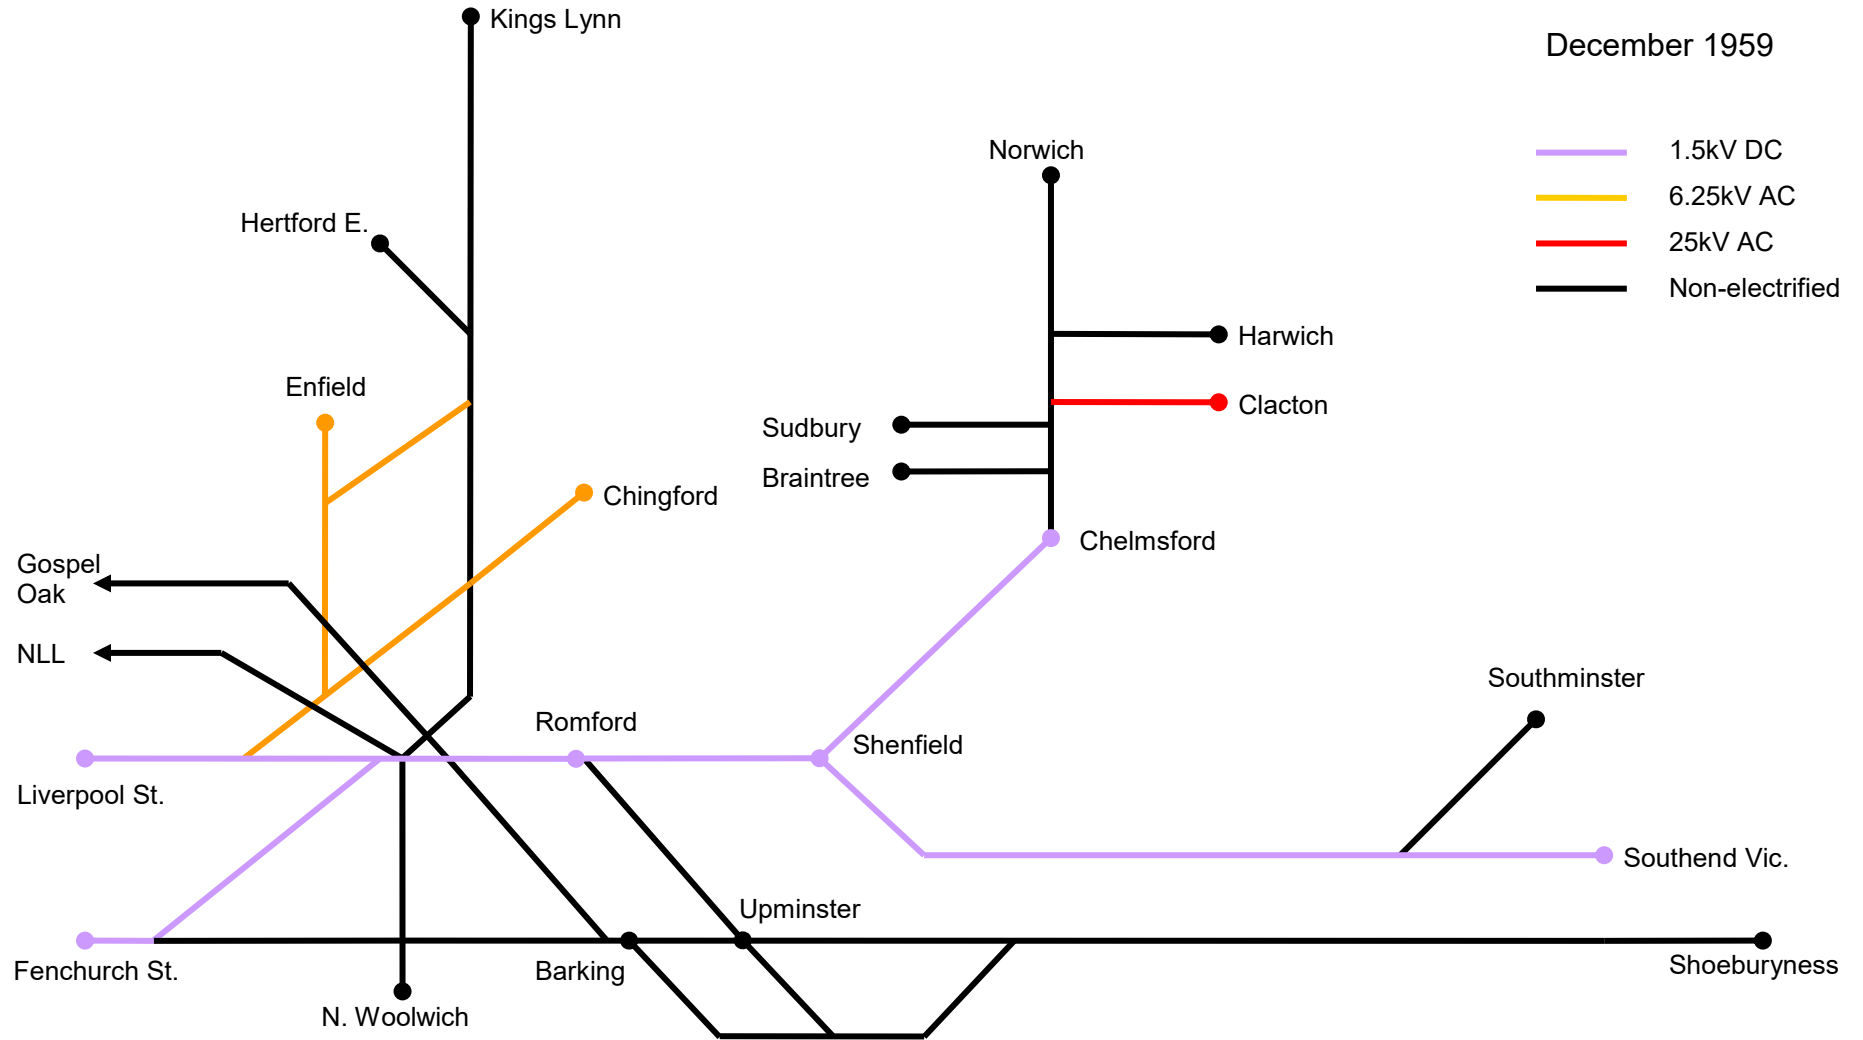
December 1959

1.5kV DC
6.25kV AC
25kV AC
Non-electrified

Kings Lynn
Norwich
Hertford E.
Harwich
Enfield
Clacton
Sudbury
Braintree
Chingford
Chelmsford
Gospel Oak
NLL
Southminster
Romford
Shenfield
Liverpool St.
Southend Vic.
Upminster
Fenchurch St.
Barking
Shoeburyness
N. Woolwich